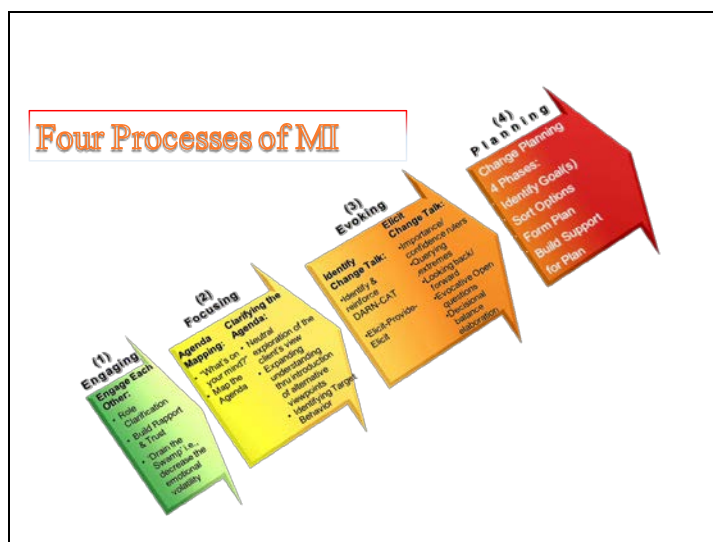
Four Processes of MI

(1)
Engaging
Engage Each Other:
• Role Clarification
• Build Rapport & Trust
• Drain the Swamp, i.e., decrease the emotional volatility

(2)
Focusing
Agenda Mapping:
• "What's on your mind?"
• Map the Agenda
Clarifying the Agenda:
• Neutral exploration of the client's view
• Expanding understanding thru introduction of alternative viewpoints
• Identifying Target Behavior

(3)
Evoking
Identify Change Talk:
•Identify & reinforce DARN-CAT
•Elicit-Provide-Elicit
Elicit Change Talk:
•Importance/confidence rulers
•Querying extremes
•Looking back/forward
•Evocative Open questions
•Decisional balance elaboration

(4)
Planning
Change Planning
4 Phases:
Identify Goal(s)
Sort Options
Form Plan
Build Support for Plan